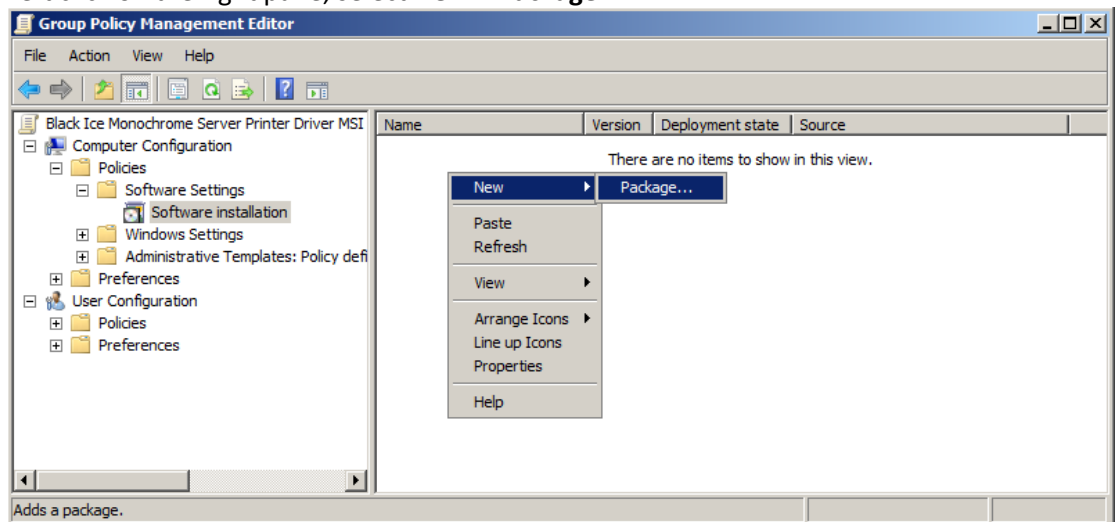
Group Policy Management Editor

File Action View Help

Black Ice Monochrome Server Printer Driver MSI
Computer Configuration
Policies
Software Settings
Software installation
Windows Settings
Administrative Templates: Policy defi
Preferences
User Configuration
Policies
Preferences

| Name | Version | Deployment state | Source |
|---|---|---|---|

There are no items to show in this view.

New
Package...
Paste
Refresh
View
Arrange Icons
Line up Icons
Properties
Help

Adds a package.